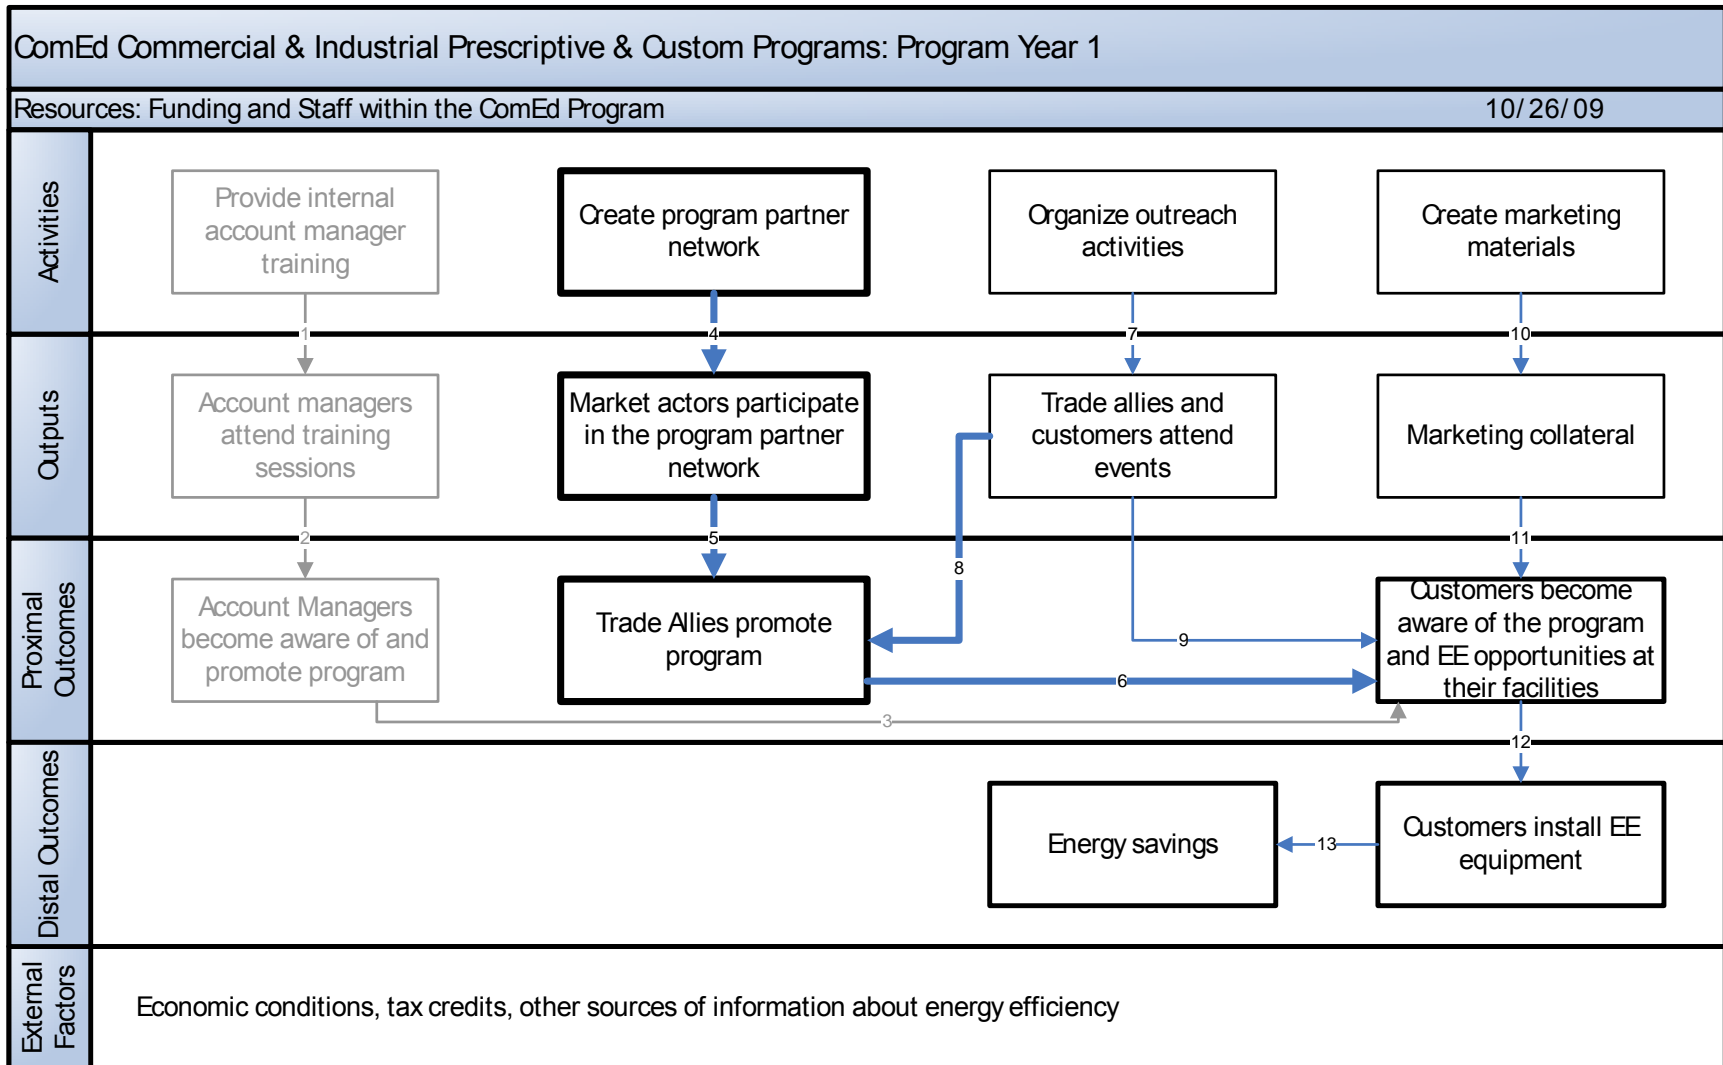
ComEd Commercial & Industrial Prescriptive & Custom Programs: Program Year 1

Resources: Funding and Staff within the ComEd Program

10/26/09

Activities

Provide internal account manager training

Create program partner network

Organize outreach activities

Create marketing materials

1

4

7

10

Outputs

Account managers attend training sessions

Market actors participate in the program partner network

Trade allies and customers attend events

Marketing collateral

2

5

8

11

Proximal Outcomes

Account Managers become aware of and promote program

Trade Allies promote program

9

Customers become aware of the program and EE opportunities at their facilities

6

3

12

Distal Outcomes

Energy savings

13

Customers install EE equipment

External Factors

Economic conditions, tax credits, other sources of information about energy efficiency